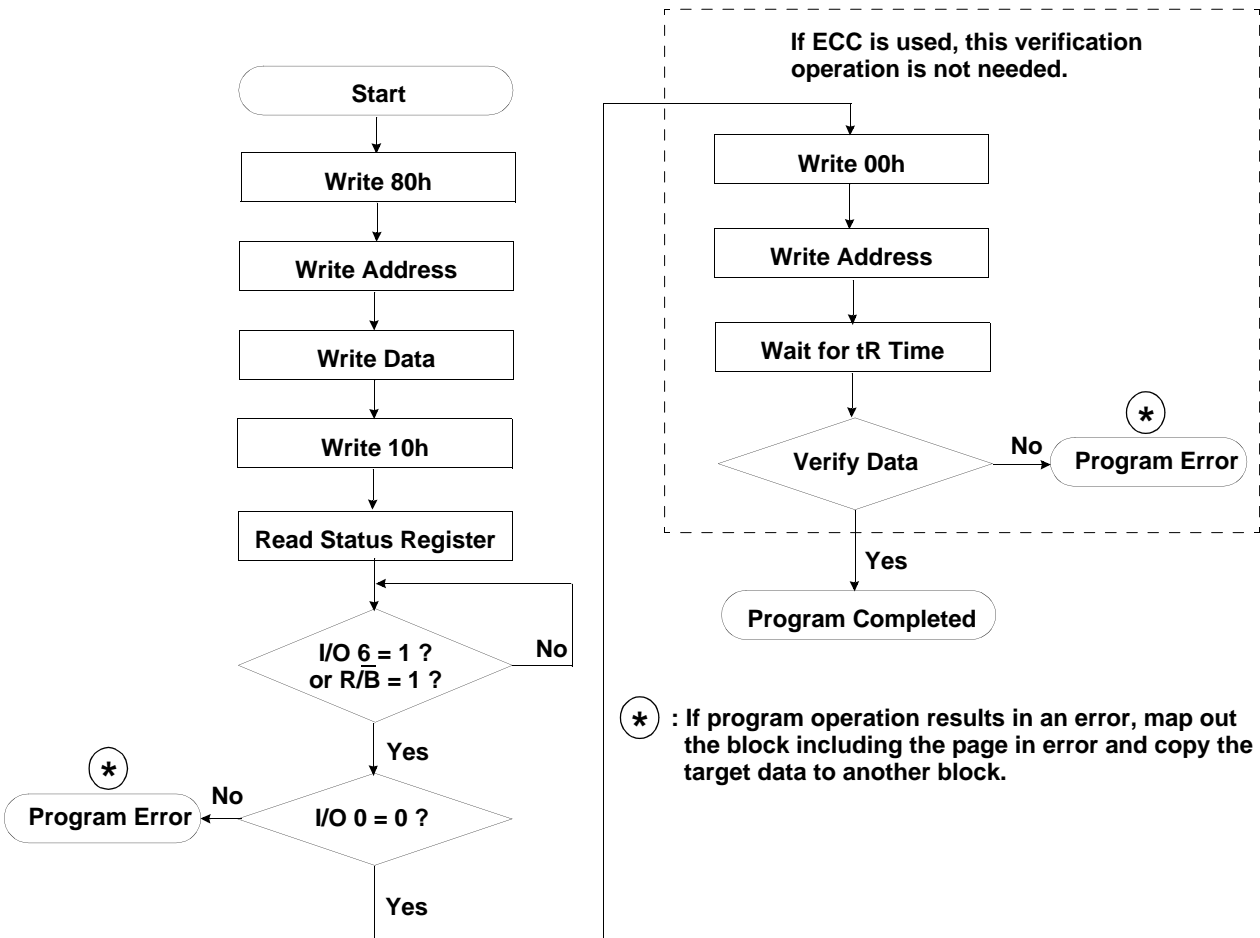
Start

Write 80h

Write Address

Write Data

Write 10h

Read Status Register

I/O 6 = 1 ?
or R/$\overline{B}$ = 1 ?

No

Yes

*

Program Error

No

I/O 0 = 0 ?

Yes

If ECC is used, this verification operation is not needed.

Write 00h

Write Address

Wait for tR Time

Verify Data

No

*

Program Error

Yes

Program Completed

* : If program operation results in an error, map out the block including the page in error and copy the target data to another block.